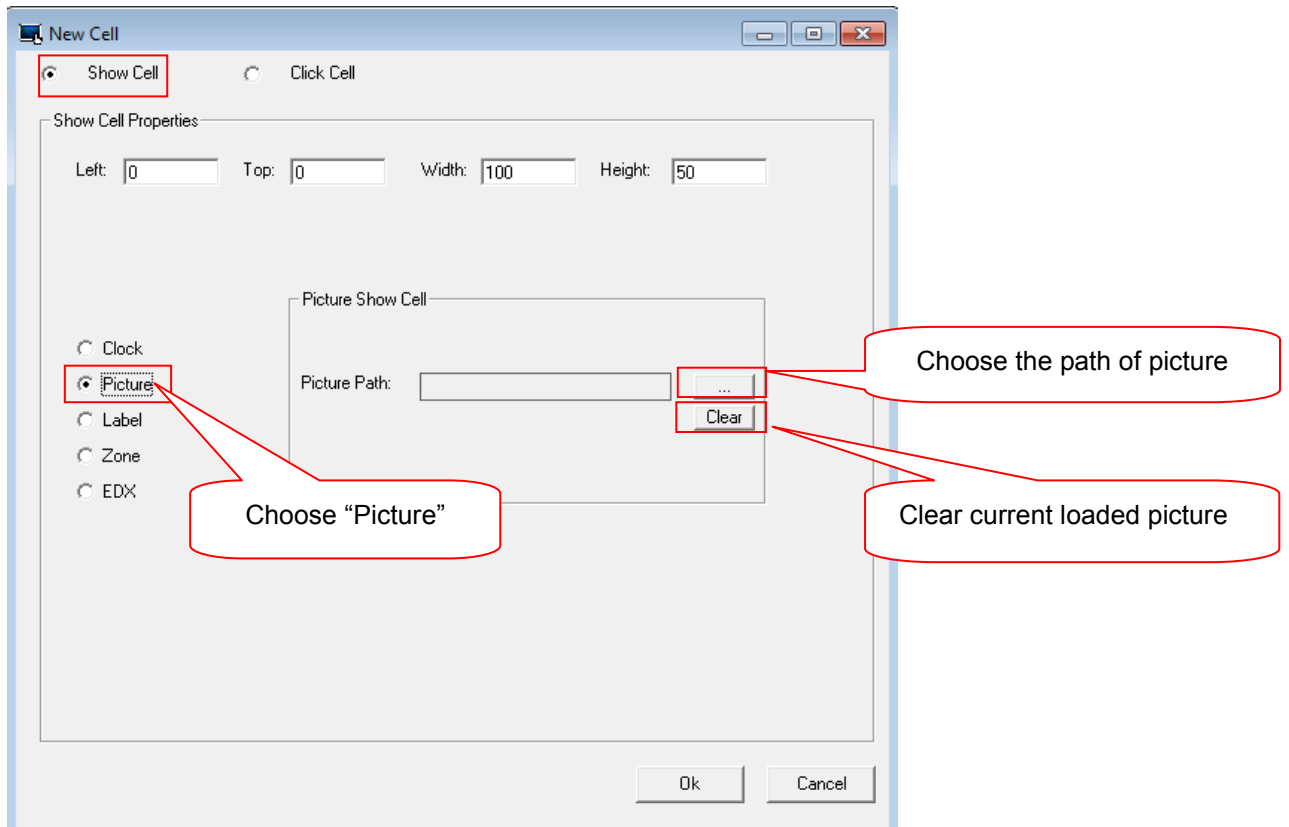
New Cell

Show Cell

Click Cell

Show Cell Properties

Left: 0

Top: 0

Width: 100

Height: 50

Picture Show Cell

Clock

Picture

Label

Zone

EDX

Picture Path:

...

Clear

Choose the path of picture

Choose “Picture”

Clear current loaded picture

Ok

Cancel